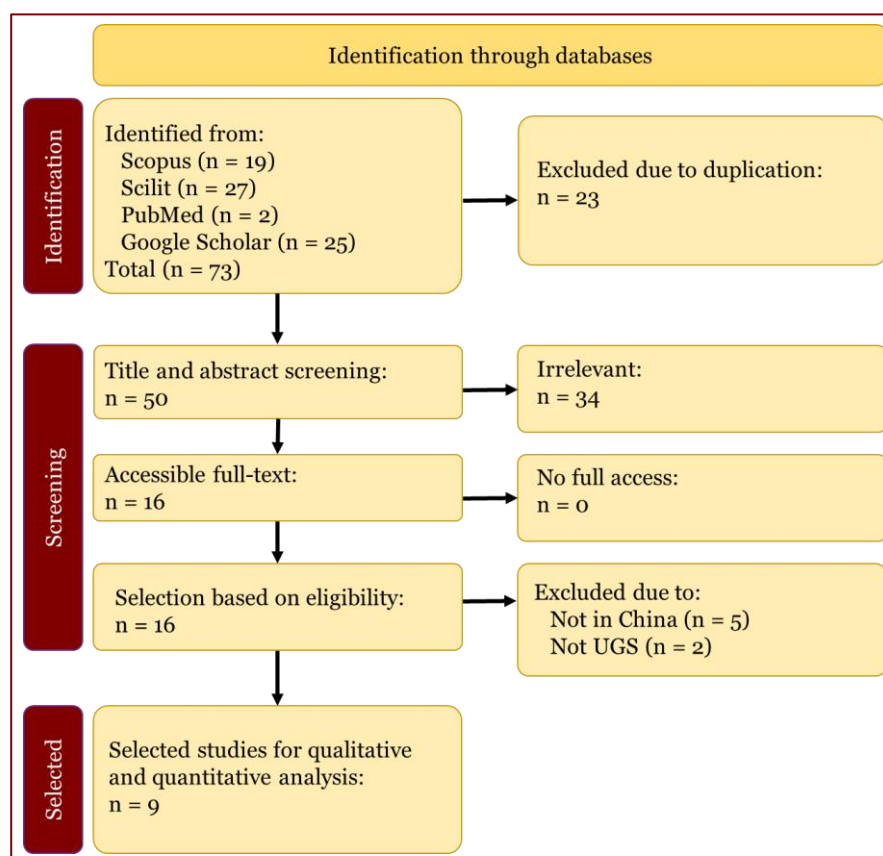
Identification through databases

Identification

Identified from:
Scopus (n = 19)
Scilit (n = 27)
PubMed (n = 2)
Google Scholar (n = 25)
Total (n = 73)

Excluded due to duplication:
n = 23

Screening

Title and abstract screening:
n = 50

Irrelevant:
n = 34

Accessible full-text:
n = 16

No full access:
n = 0

Selection based on eligibility:
n = 16

Excluded due to:
Not in China (n = 5)
Not UGS (n = 2)

Selected

Selected studies for qualitative and quantitative analysis:
n = 9